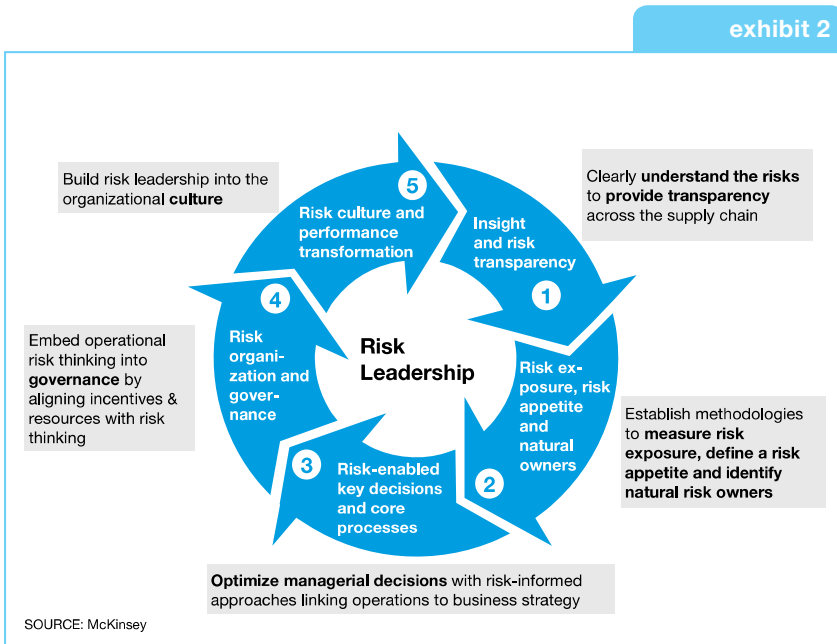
exhibit 2

Build risk leadership into the organizational culture

5
Risk culture and performance transformation

Insight and risk transparency
1

Clearly understand the risks to provide transparency across the supply chain

4
Risk organization and governance

Risk Leadership

Risk exposure, risk appetite and natural owners
2

Embed operational risk thinking into governance by aligning incentives & resources with risk thinking

Establish methodologies to measure risk exposure, define a risk appetite and identify natural risk owners

3
Risk-enabled key decisions and core processes

Optimize managerial decisions with risk-informed approaches linking operations to business strategy

SOURCE: McKinsey